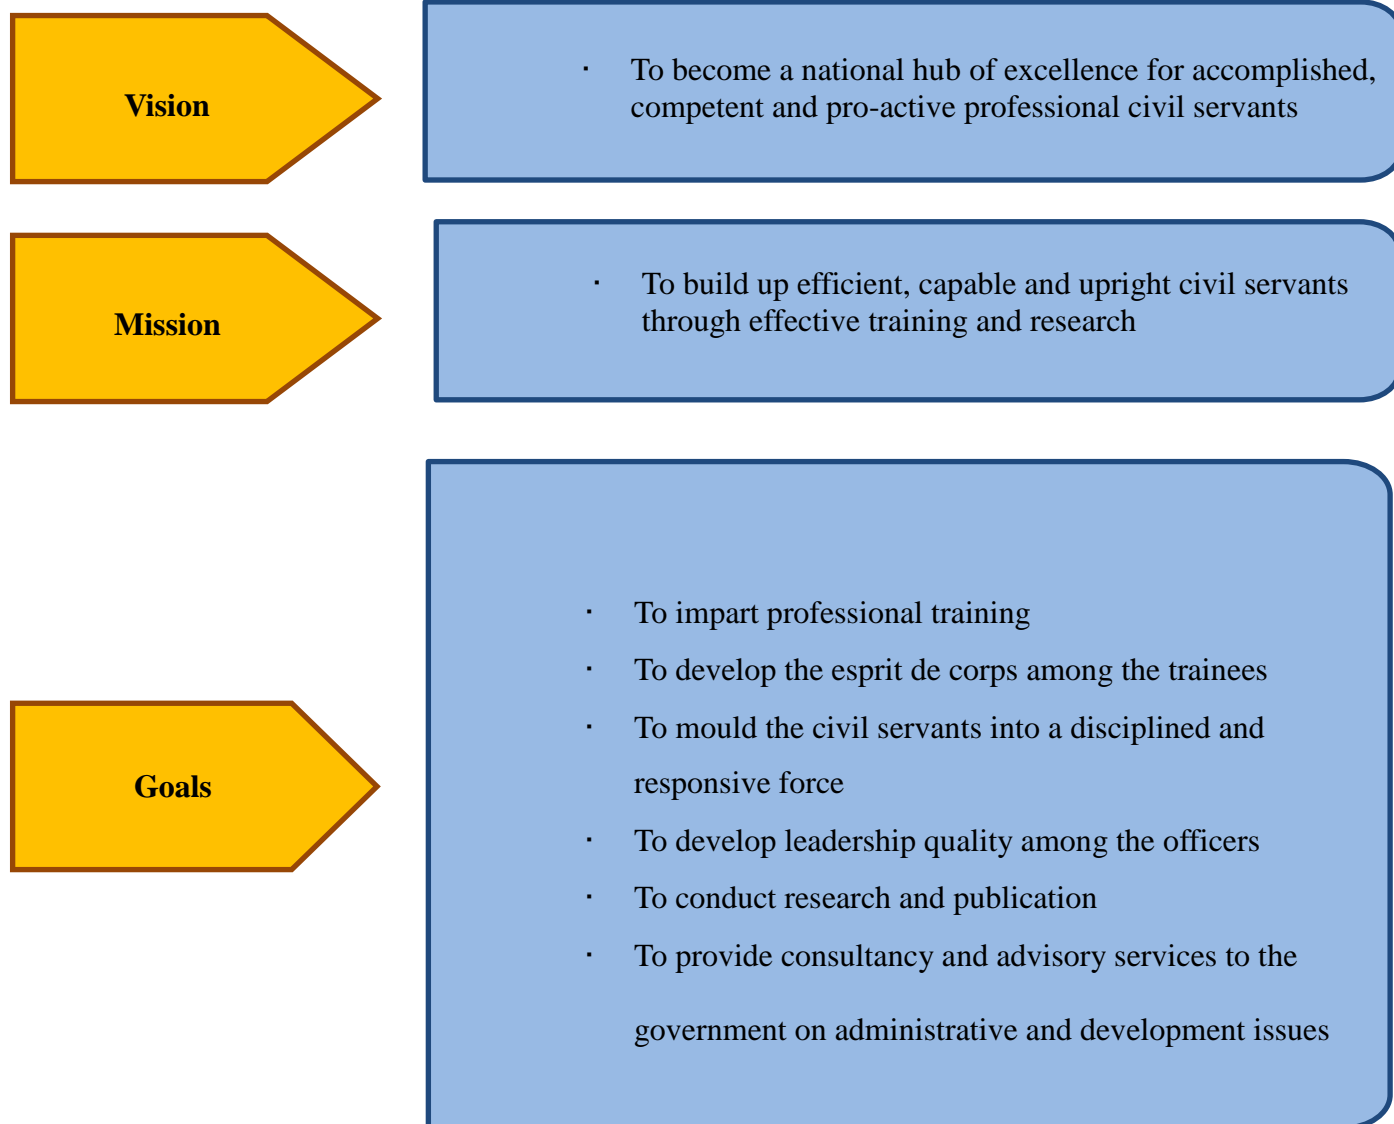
Vision

· To become a national hub of excellence for accomplished, competent and pro-active professional civil servants

Mission

· To build up efficient, capable and upright civil servants through effective training and research

Goals

· To impart professional training
· To develop the esprit de corps among the trainees
· To mould the civil servants into a disciplined and responsive force
· To develop leadership quality among the officers
· To conduct research and publication
· To provide consultancy and advisory services to the government on administrative and development issues